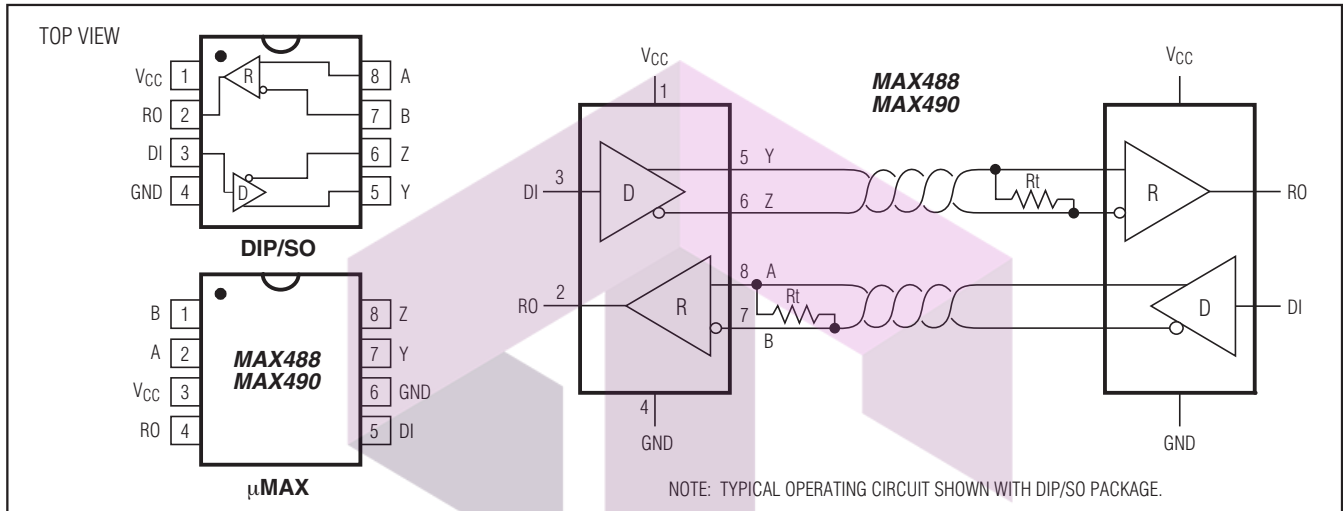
TOP VIEW

$V_{CC}$ 1
RO 2
DI 3
GND 4

R
D

8 A
7 B
6 Z
5 Y

DIP/SO

B 1
A 2
$V_{CC}$ 3
RO 4

MAX488
MAX490

8 Z
7 Y
6 GND
5 DI

μMAX

$V_{CC}$
1
MAX488
MAX490
DI 3
D
5 Y
6 Z
Rt
R
RO
$V_{CC}$
RO 2
R
8 A
7
Rt
B
D
DI
4
GND
GND

NOTE: TYPICAL OPERATING CIRCUIT SHOWN WITH DIP/SO PACKAGE.